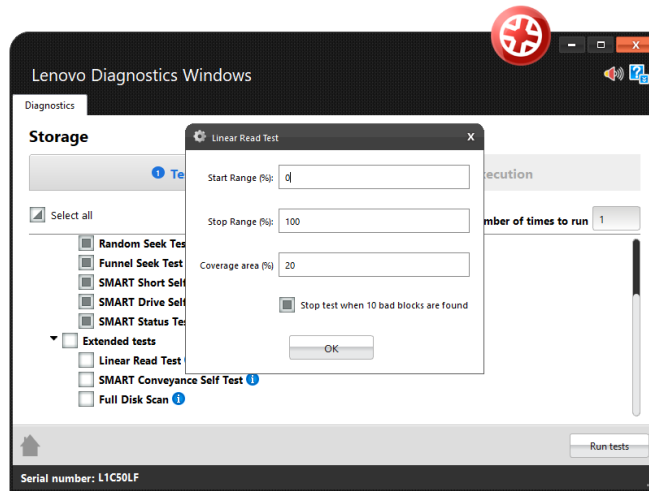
Lenovo Diagnostics Windows

Diagnostics

Storage

Te

ecution

Select all

mber of times to run 1

Random Seek Tes

Funnel Seek Test

SMART Short Self

SMART Drive Self

SMART Status Tes

Extended tests

Linear Read Test

SMART Conveyance Self Test

Full Disk Scan

Linear Read Test

Start Range (%): 0

Stop Range (%): 100

Coverage area (%) 20

Stop test when 10 bad blocks are found

OK

Run tests

Serial number: L1C50LF